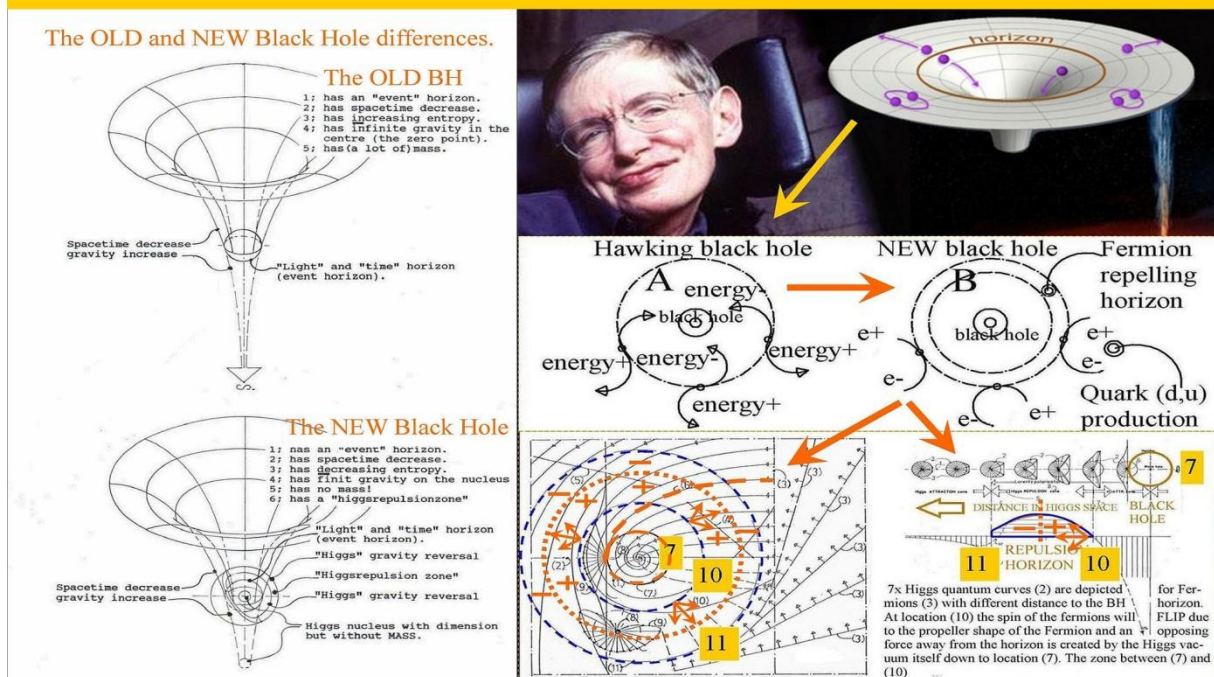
The OLD and NEW Black Hole differences.

The OLD BH

1; has an "event" horizon.
2; has spacetime decrease.
3; has increasing entropy.
4; has infinite gravity in the centre (the zero point).
5; has(a lot of)mass.

Spacetime decrease gravity increase

"Light" and "time" horizon (event horizon).

The NEW Black Hole

1; has an "event" horizon.
2; has spacetime decrease.
3; has decreasing entropy.
4; has finit gravity on the nucleus
5; has no mass!
6; has a "higgsrepulsionzone"

"Light" and "time" horizon (event horizon).
"Higgs" gravity reversal
"Higgsrepulsion zone"
"Higgs" gravity reversal

Spacetime decrease gravity increase

Higgs nucleus with dimension but without MASS.

horizon

Hawking black hole

A

energy-

black hole

energy+

energy-

energy+

energy+

NEW black hole

B

black hole

Fermion repelling horizon

e+

e-

e+

e-

e-

e+

Quark (d,u) production

7

10

11

7

DISTANCE IN HIGGS SPACE

BLACK HOLE

REPULSION HORIZON

11

10

7x Higgs quantum curves (2) are depicted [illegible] for Fermions (3) with different distance to the BH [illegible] horizon. At location (10) the spin of the fermions will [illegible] FLIP due to the propeller shape of the Fermion and an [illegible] opposing force away from the horizon is created by the Higgs vacuum itself down to location (7). The zone between (7) and (10)